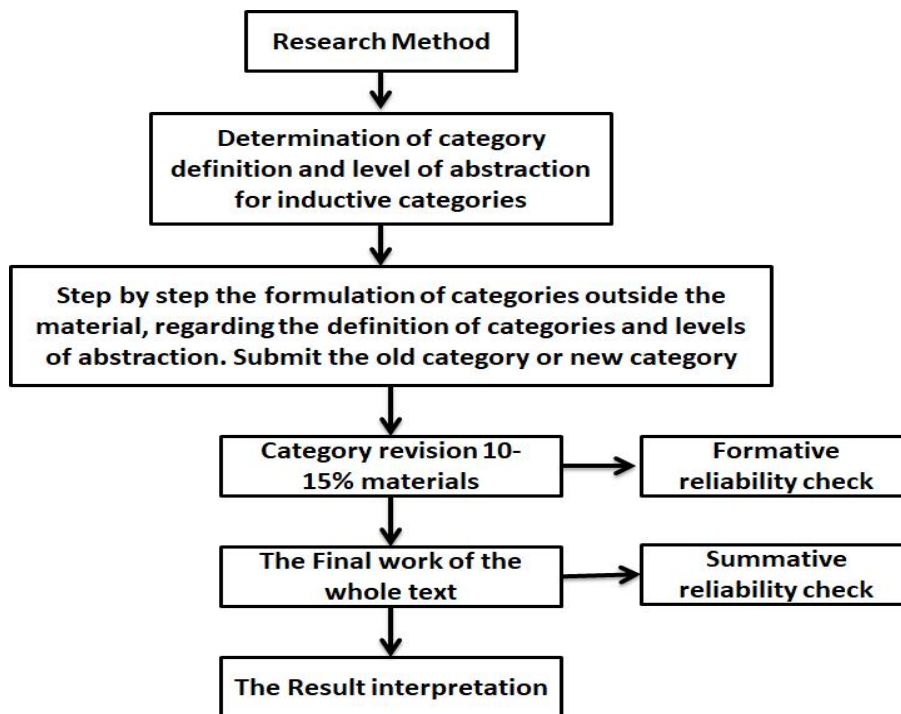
Research Method

Determination of category definition and level of abstraction for inductive categories

Step by step the formulation of categories outside the material, regarding the definition of categories and levels of abstraction. Submit the old category or new category

Category revision 10-15% materials

Formative reliability check

The Final work of the whole text

Summative reliability check

The Result interpretation